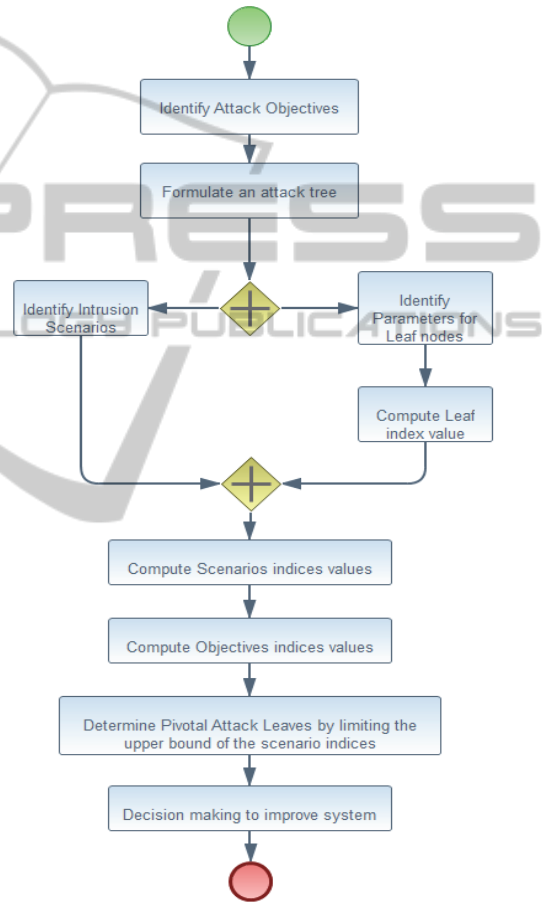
Identify Attack Objectives

Formulate an attack tree

Identify Intrusion Scenarios

Identify Parameters for Leaf nodes

Compute Leaf index value

Compute Scenarios indices values

Compute Objectives indices values

Determine Pivotal Attack Leaves by limiting the upper bound of the scenario indices

Decision making to improve system

PRESS
SCITEPRESS SCIENCE AND TECHNOLOGY PUBLICATIONS